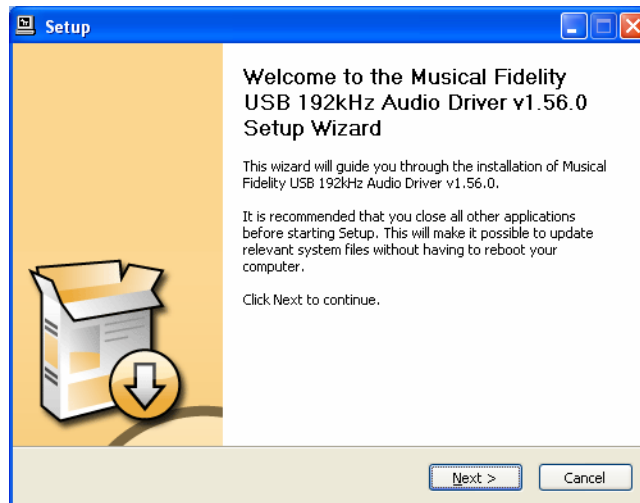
Setup

Welcome to the Musical Fidelity USB 192kHz Audio Driver v1.56.0 Setup Wizard

This wizard will guide you through the installation of Musical Fidelity USB 192kHz Audio Driver v1.56.0.

It is recommended that you close all other applications before starting Setup. This will make it possible to update relevant system files without having to reboot your computer.

Click Next to continue.

Next >
Cancel